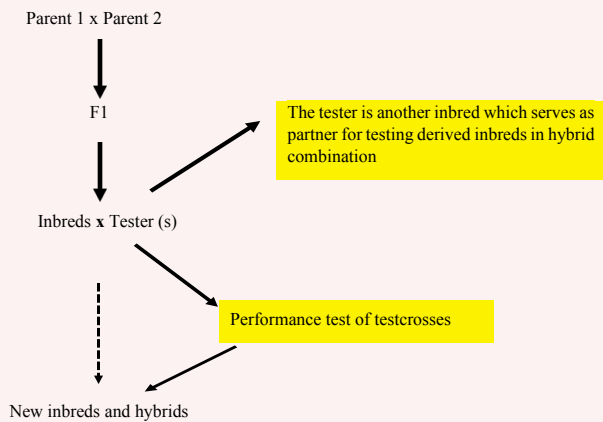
Parent 1 x Parent 2

F1

The tester is another inbred which serves as partner for testing derived inbreds in hybrid combination

Inbreds x Tester (s)

Performance test of testcrosses

New inbreds and hybrids